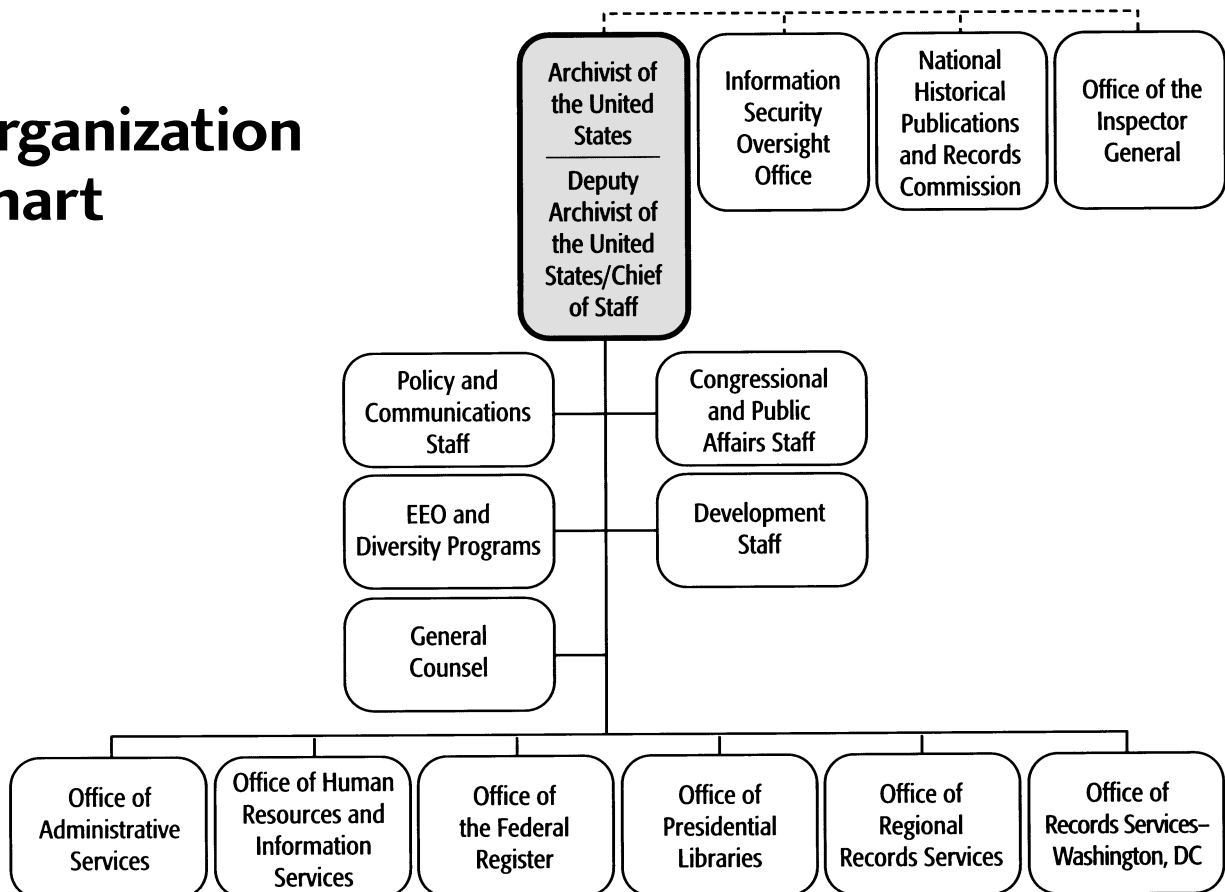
rganization
hart

Archivist of the United States

Deputy Archivist of the United States/Chief of Staff

Information Security Oversight Office

National Historical Publications and Records Commission

Office of the Inspector General

Policy and Communications Staff

Congressional and Public Affairs Staff

EEO and Diversity Programs

Development Staff

General Counsel

Office of Administrative Services

Office of Human Resources and Information Services

Office of the Federal Register

Office of Presidential Libraries

Office of Regional Records Services

Office of Records Services–Washington, DC